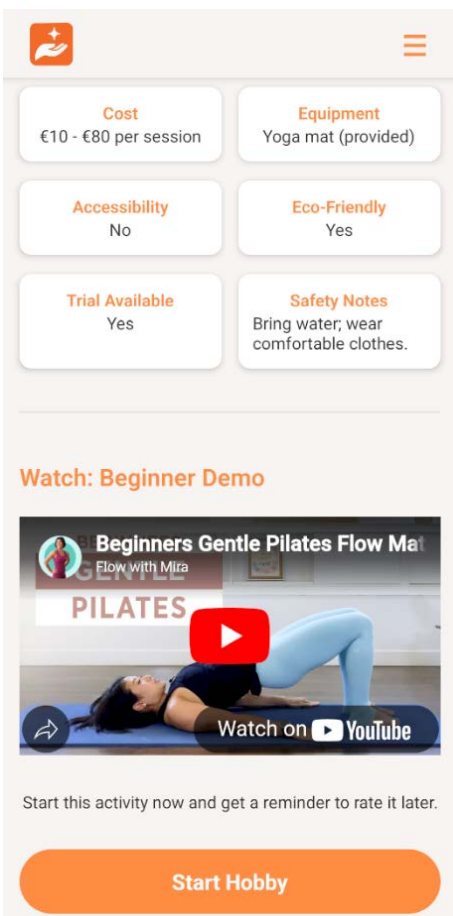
Cost
€10 - €80 per session

Equipment
Yoga mat (provided)

Accessibility
No

Eco-Friendly
Yes

Trial Available
Yes

Safety Notes
Bring water; wear comfortable clothes.

Watch: Beginner Demo

Beginners Gentle Pilates Flow Mat
Flow with Mira

GENTLE
PILATES

Watch on YouTube

Start this activity now and get a reminder to rate it later.

Start Hobby